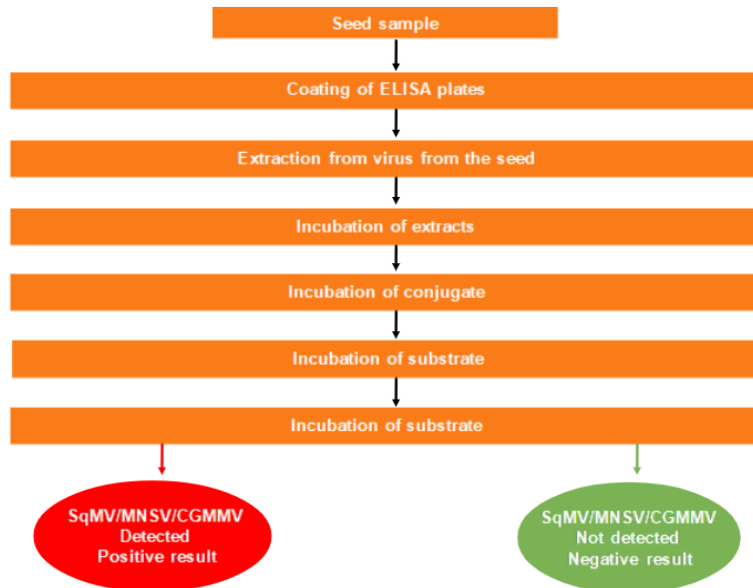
Seed sample

Coating of ELISA plates

Extraction from virus from the seed

Incubation of extracts

Incubation of conjugate

Incubation of substrate

Incubation of substrate

SqMV/MNSV/CGMMV
Detected
Positive result

SqMV/MNSV/CGMMV
Not detected
Negative result